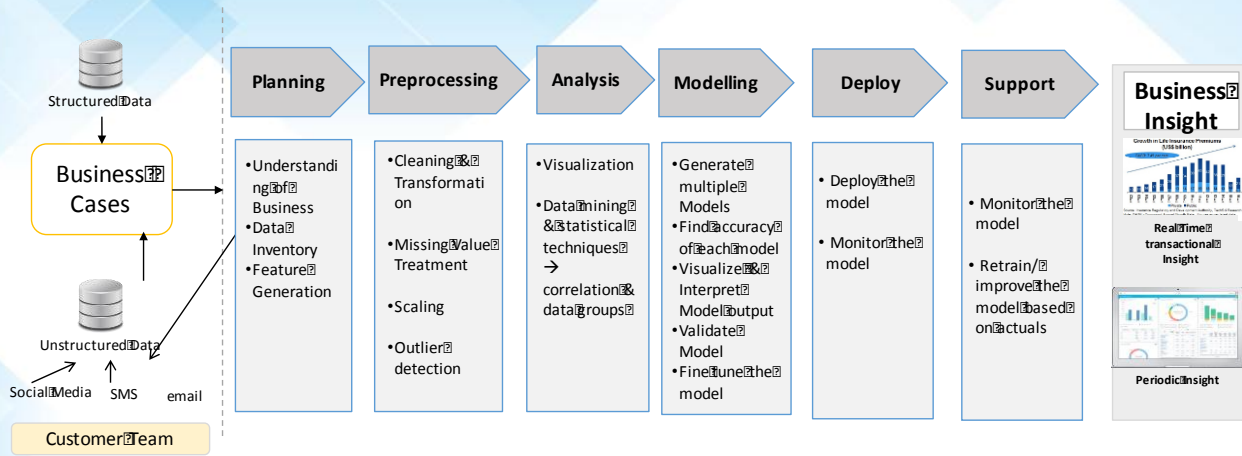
Structured Data

Business Cases

Unstructured Data

Social Media SMS email

Customer Team

Planning

Preprocessing

Analysis

Modelling

Deploy

Support

•Understanding of Business
•Data Inventory
•Feature Generation

•Cleaning & Transformation

•Missing Value Treatment

•Scaling

•Outlier detection

•Visualization

•Data mining & statistical techniques → correlation & data groups

•Generate multiple Models
•Find accuracy of each model
•Visualize & Interpret Model output
•Validate Model
•Fine tune the model

• Deploy the model

• Monitor the model

• Monitor the model

• Retrain/ improve the model based on actuals

Business Insight

Growth in Life Insurance Premiums (US$ billion)

Real Time transactional Insight

Periodic Insight